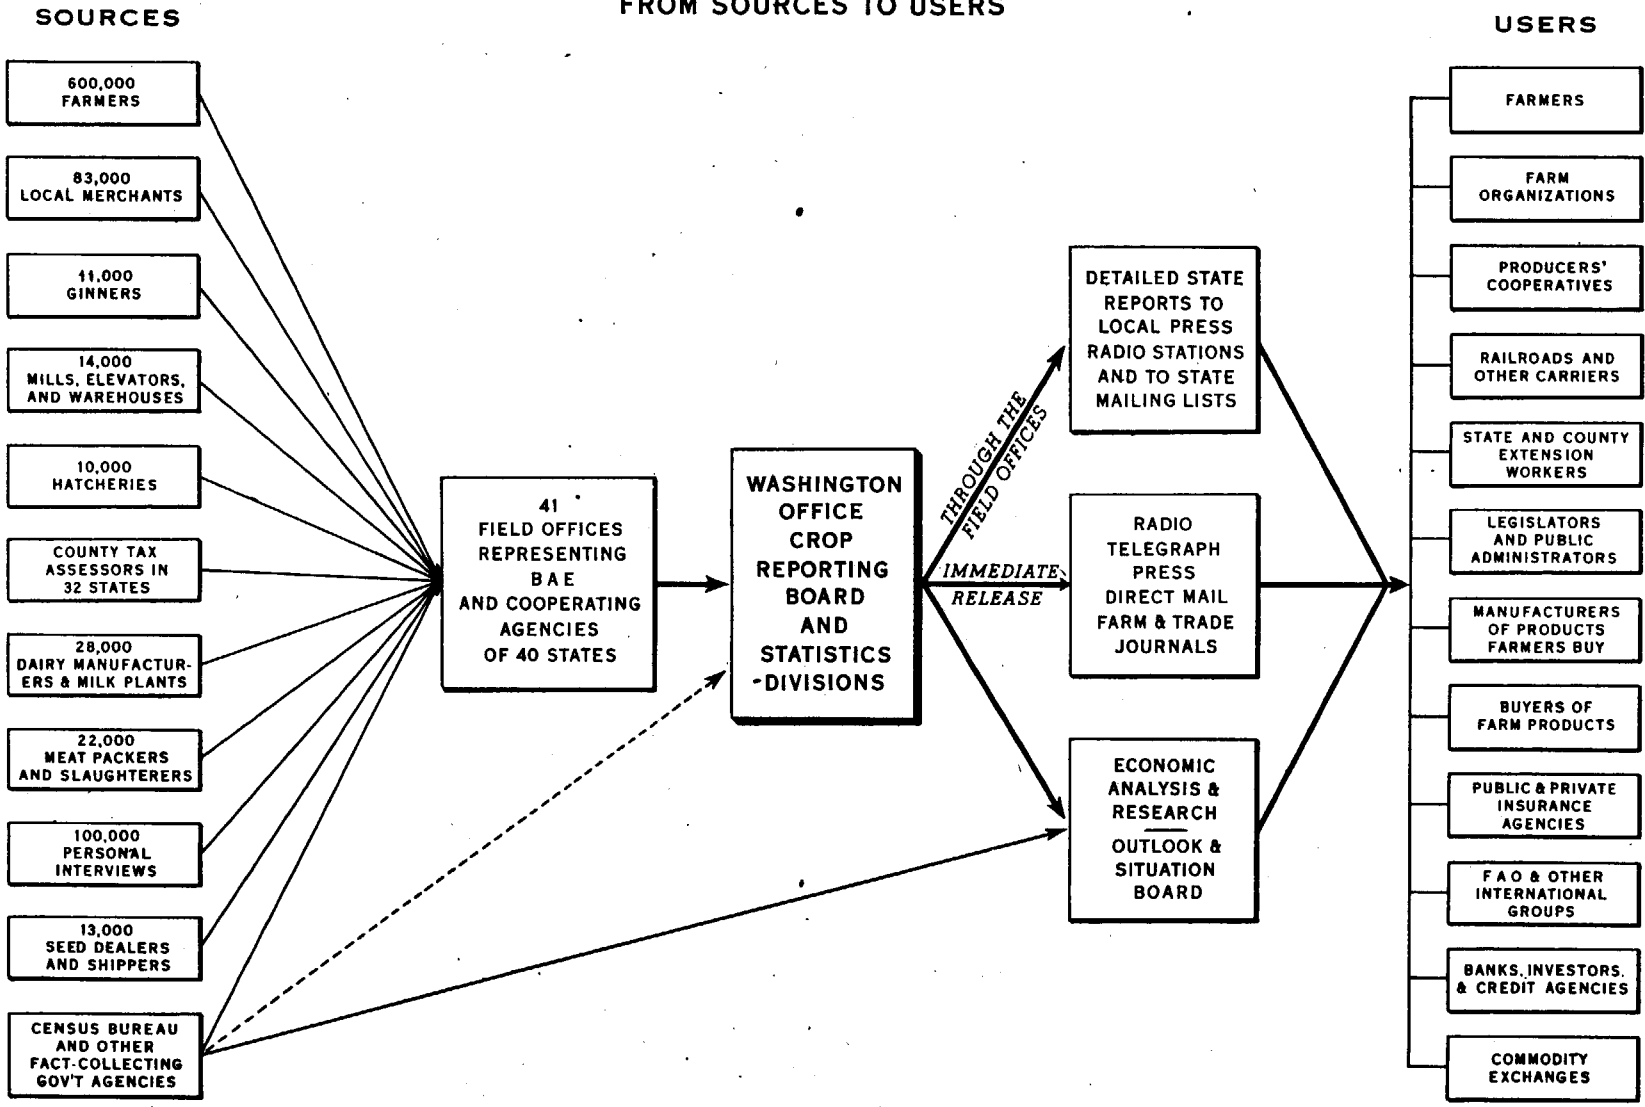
SOURCES

FROM SOURCES TO USERS

USERS

600,000 FARMERS

83,000 LOCAL MERCHANTS

11,000 GINNERS

14,000 MILLS, ELEVATORS, AND WAREHOUSES

10,000 HATCHERIES

COUNTY TAX ASSESSORS IN 32 STATES

28,000 DAIRY MANUFACTURERS & MILK PLANTS

22,000 MEAT PACKERS AND SLAUGHTERERS

100,000 PERSONAL INTERVIEWS

13,000 SEED DEALERS AND SHIPPERS

CENSUS BUREAU AND OTHER FACT-COLLECTING GOV'T AGENCIES

41 FIELD OFFICES REPRESENTING BAE AND COOPERATING AGENCIES OF 40 STATES

WASHINGTON OFFICE CROP REPORTING BOARD AND STATISTICS DIVISIONS

THROUGH THE FIELD OFFICES

IMMEDIATE RELEASE

DETAILED STATE REPORTS TO LOCAL PRESS RADIO STATIONS AND TO STATE MAILING LISTS

RADIO TELEGRAPH PRESS DIRECT MAIL FARM & TRADE JOURNALS

ECONOMIC ANALYSIS & RESEARCH

OUTLOOK & SITUATION BOARD

FARMERS

FARM ORGANIZATIONS

PRODUCERS' COOPERATIVES

RAILROADS AND OTHER CARRIERS

STATE AND COUNTY EXTENSION WORKERS

LEGISLATORS AND PUBLIC ADMINISTRATORS

MANUFACTURERS OF PRODUCTS FARMERS BUY

BUYERS OF FARM PRODUCTS

PUBLIC & PRIVATE INSURANCE AGENCIES

FAO & OTHER INTERNATIONAL GROUPS

BANKS, INVESTORS, & CREDIT AGENCIES

COMMODITY EXCHANGES